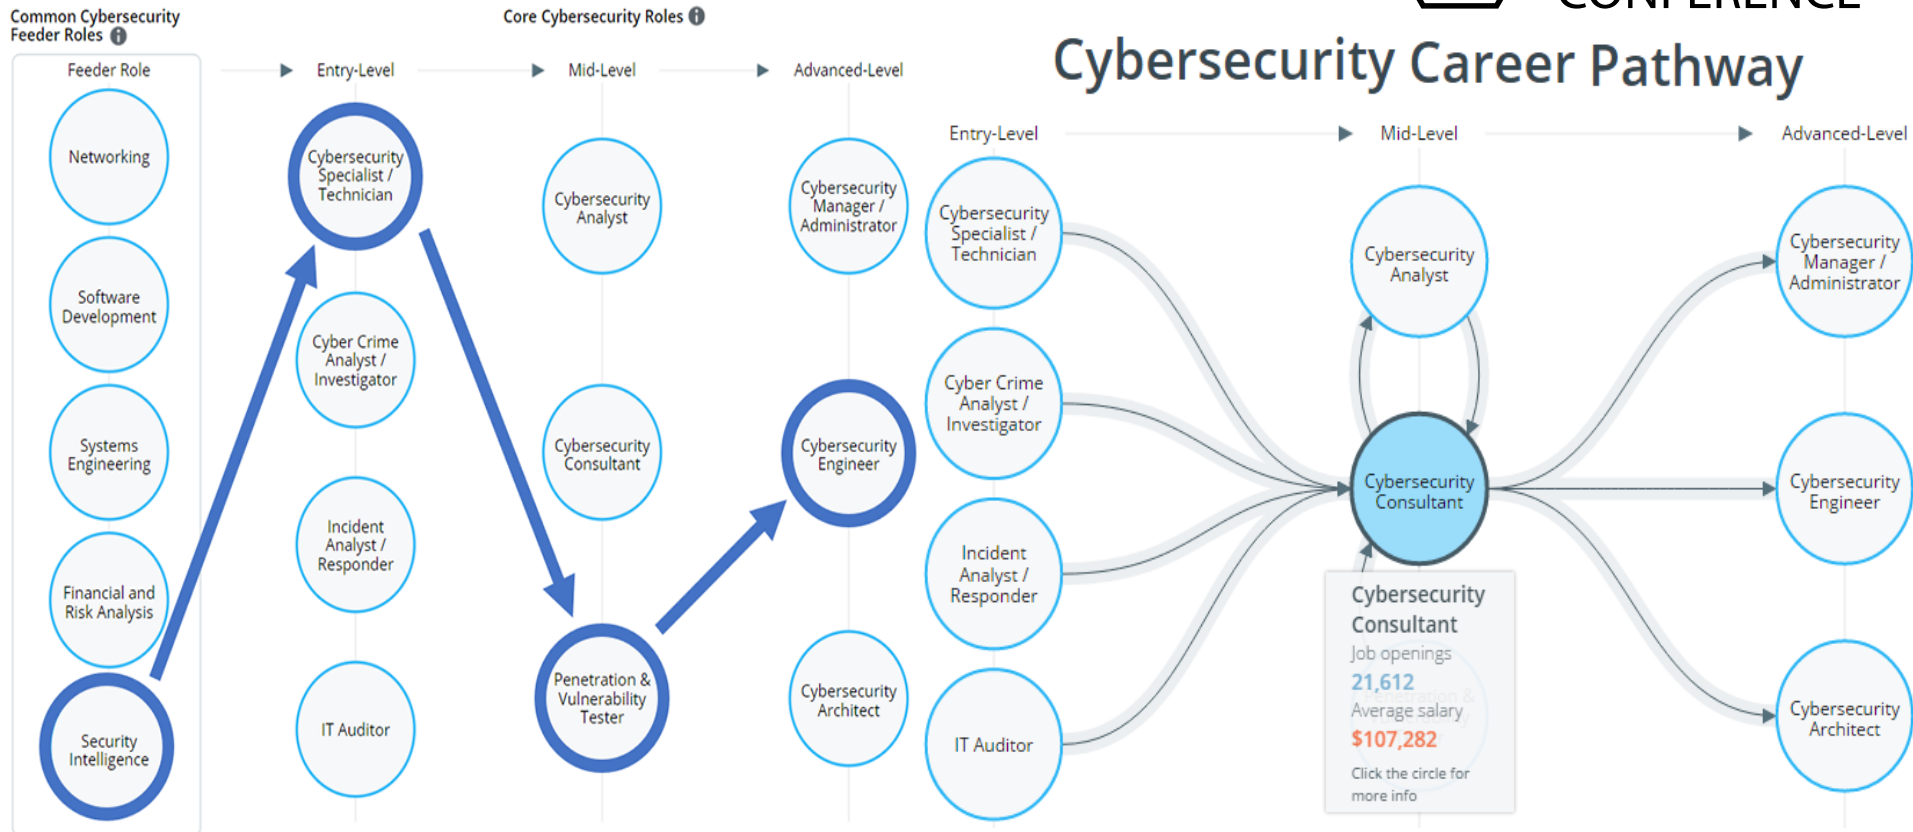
Common Cybersecurity Feeder Roles

Core Cybersecurity Roles

Cybersecurity Career Pathway

Feeder Role

Networking

Software Development

Systems Engineering

Financial and Risk Analysis

Security Intelligence

Entry-Level

Cybersecurity Specialist / Technician

Cyber Crime Analyst / Investigator

Incident Analyst / Responder

IT Auditor

Mid-Level

Cybersecurity Analyst

Cybersecurity Consultant

Penetration & Vulnerability Tester

Advanced-Level

Cybersecurity Manager / Administrator

Cybersecurity Engineer

Cybersecurity Architect

Entry-Level

Cybersecurity Specialist / Technician

Cyber Crime Analyst / Investigator

Incident Analyst / Responder

IT Auditor

Mid-Level

Cybersecurity Analyst

Cybersecurity Consultant

Cybersecurity Consultant
Job openings
21,612
Average salary
$107,282
Click the circle for more info

Advanced-Level

Cybersecurity Manager / Administrator

Cybersecurity Engineer

Cybersecurity Architect